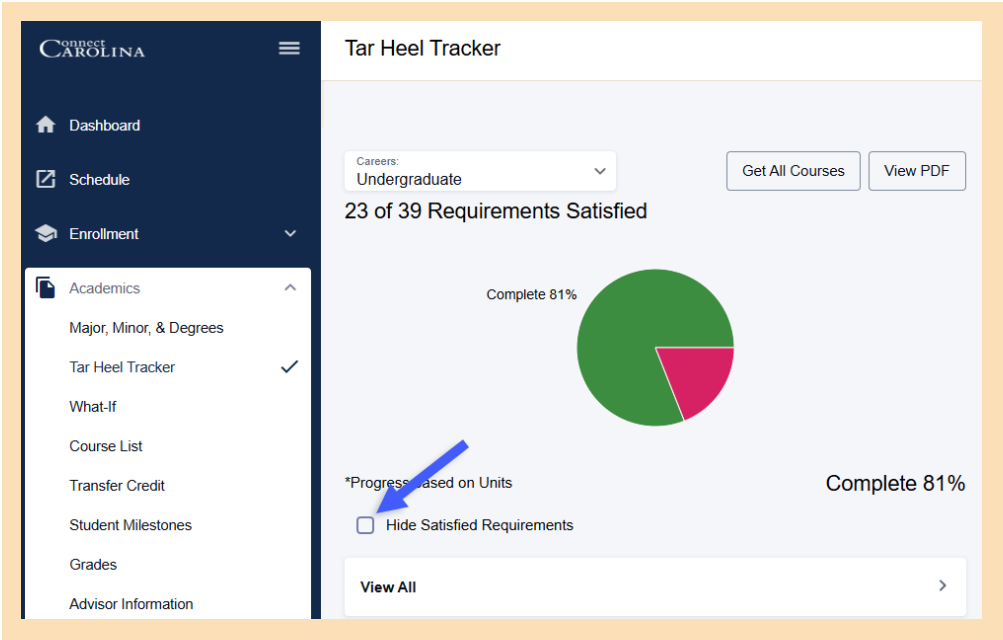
Connect CAROLINA

Dashboard

Schedule

Enrollment

Academics

Major, Minor, & Degrees

Tar Heel Tracker

What-If

Course List

Transfer Credit

Student Milestones

Grades

Advisor Information

Tar Heel Tracker

Careers:
Undergraduate

Get All Courses

View PDF

23 of 39 Requirements Satisfied

Complete 81%

*Progress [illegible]ased on Units

Complete 81%

Hide Satisfied Requirements

View All